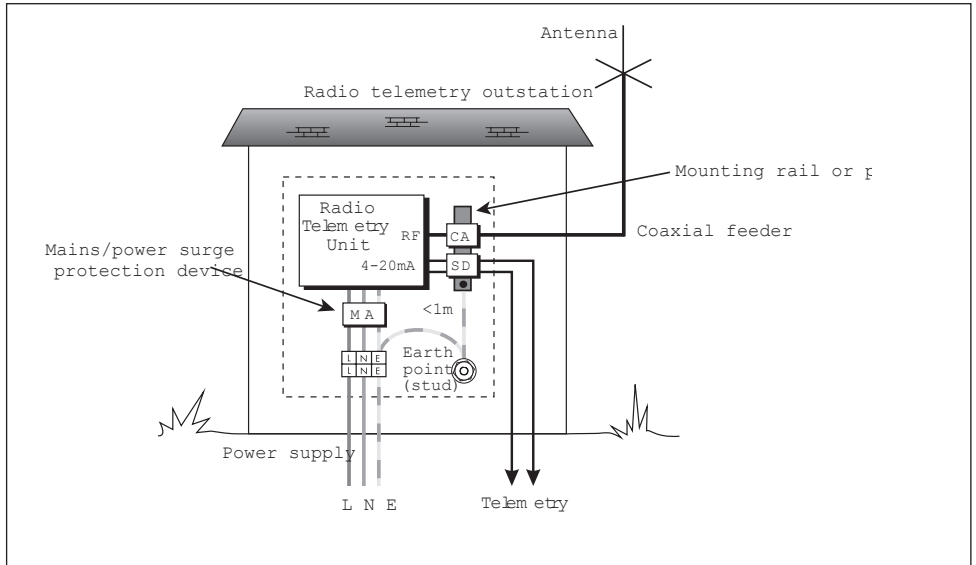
Antenna

Radio telemetry outstation

Mounting rail or p

Radio Telemetry Unit

RF

4-20mA

CA

SD

Coaxial feeder

Mains/power surge protection device

M A

<1m

L N E
L N E

Earth point (stud)

Power supply

L N E

Telemetry